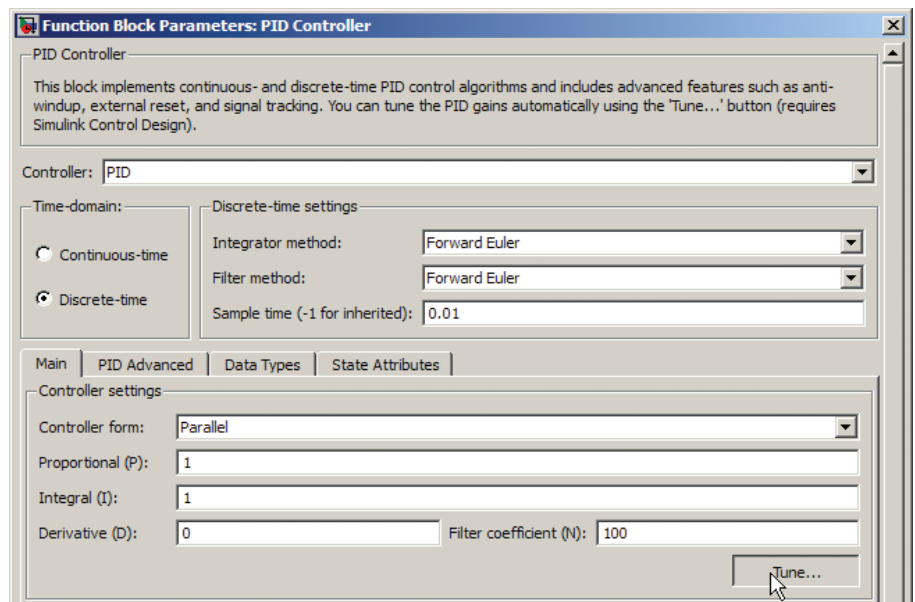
Function Block Parameters: PID Controller

PID Controller

This block implements continuous- and discrete-time PID control algorithms and includes advanced features such as anti-windup, external reset, and signal tracking. You can tune the PID gains automatically using the 'Tune...' button (requires Simulink Control Design).

Controller: PID

Time-domain:

Continuous-time

Discrete-time

Discrete-time settings

Integrator method: Forward Euler

Filter method: Forward Euler

Sample time (-1 for inherited): 0.01

Main | PID Advanced | Data Types | State Attributes

Controller settings

Controller form: Parallel

Proportional (P): 1

Integral (I): 1

Derivative (D): 0

Filter coefficient (N): 100

Tune...